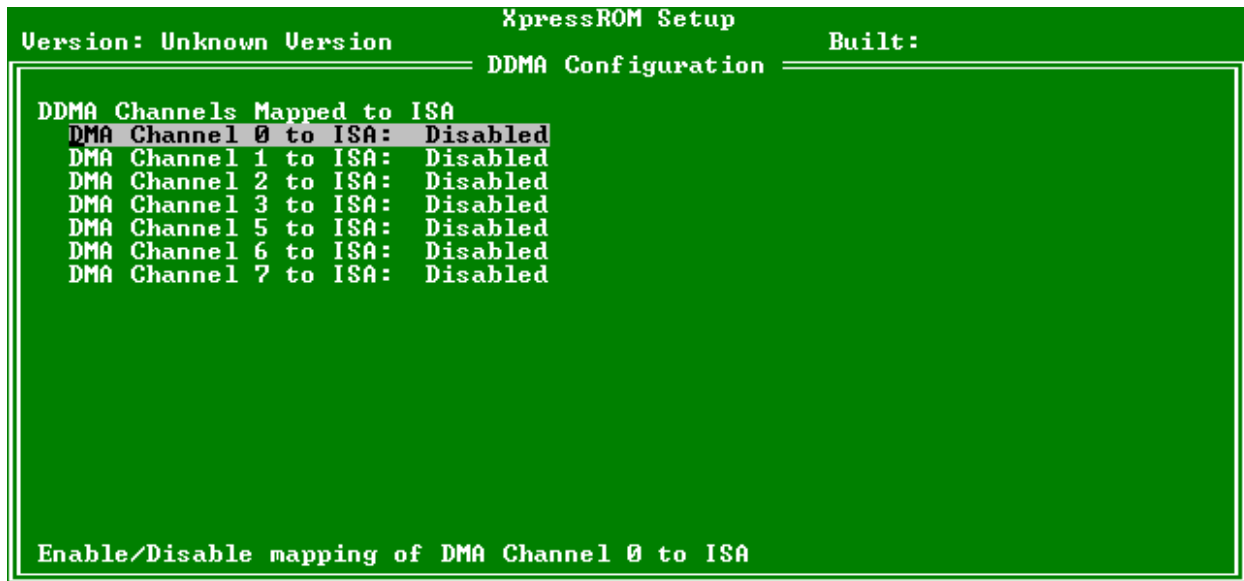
XpressROM Setup
Version: Unknown Version
Built:
DDMA Configuration

DDMA Channels Mapped to ISA
DMA Channel 0 to ISA: Disabled
DMA Channel 1 to ISA: Disabled
DMA Channel 2 to ISA: Disabled
DMA Channel 3 to ISA: Disabled
DMA Channel 5 to ISA: Disabled
DMA Channel 6 to ISA: Disabled
DMA Channel 7 to ISA: Disabled

Enable/Disable mapping of DMA Channel 0 to ISA